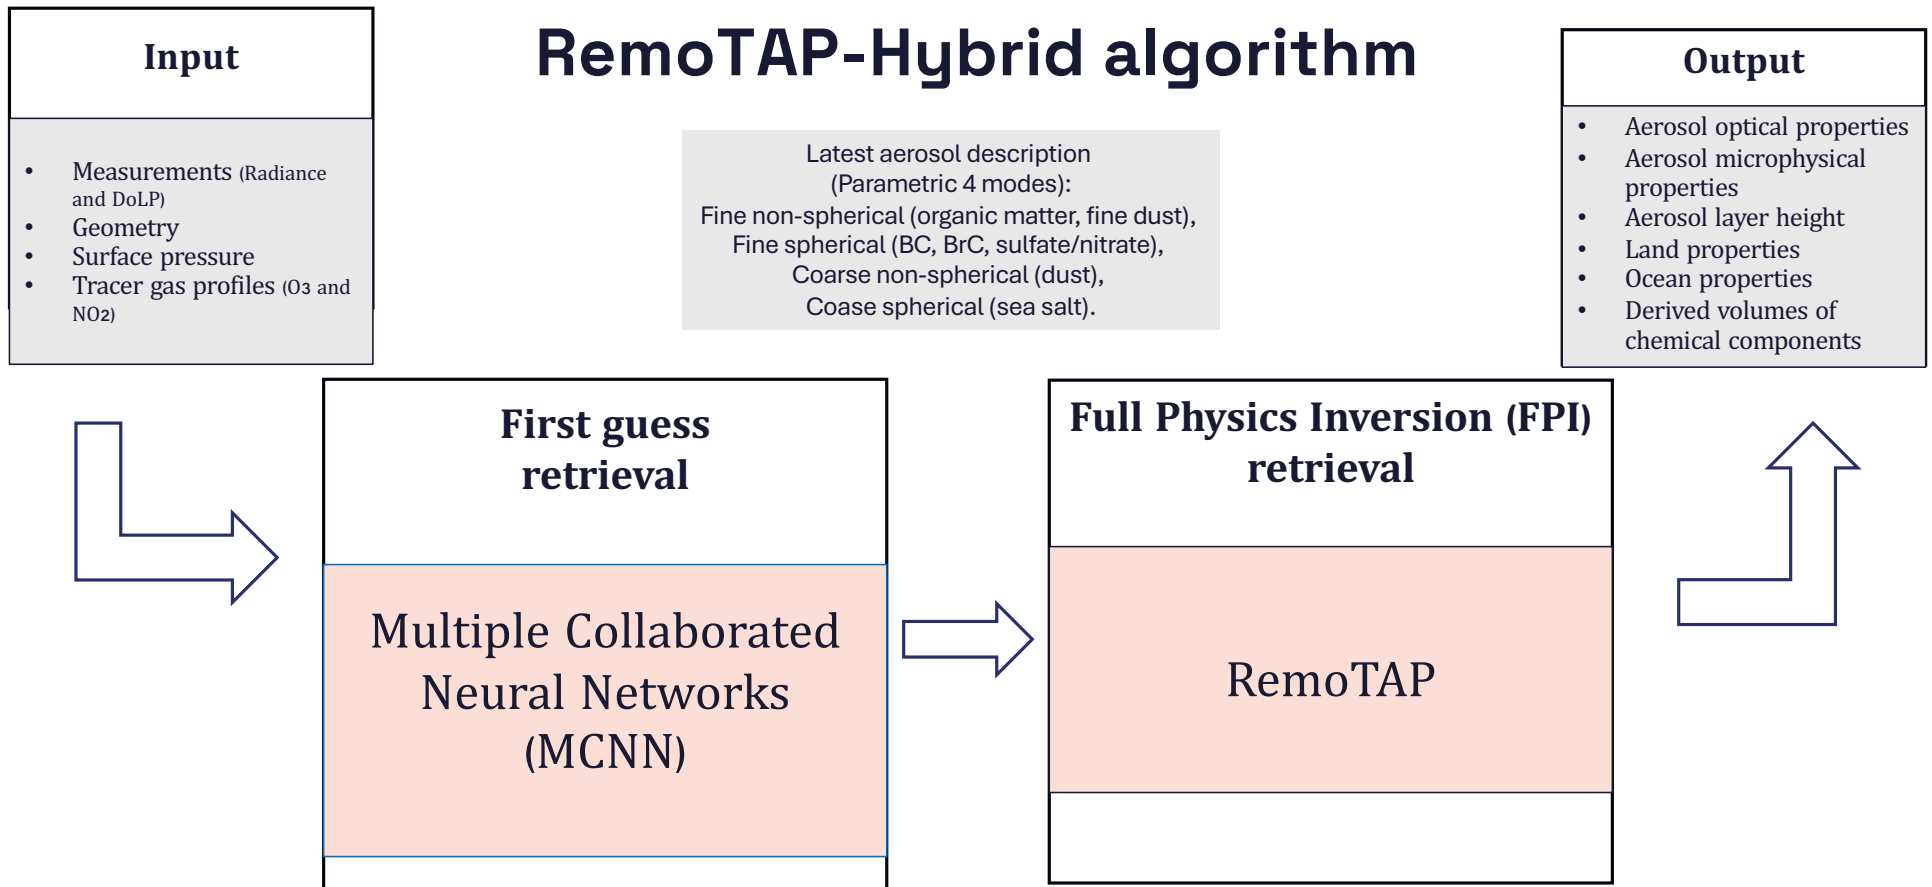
Input

- Measurements (Radiance and DoLP)
- Geometry
- Surface pressure
- Tracer gas profiles ($O_3$ and $NO_2$)

RemoTAP-Hybrid algorithm

Latest aerosol description
(Parametric 4 modes):
Fine non-spherical (organic matter, fine dust),
Fine spherical (BC, BrC, sulfate/nitrate),
Coarse non-spherical (dust),
Coase spherical (sea salt).

Output

- Aerosol optical properties
- Aerosol microphysical properties
- Aerosol layer height
- Land properties
- Ocean properties
- Derived volumes of chemical components

First guess retrieval

Multiple Collaborated Neural Networks (MCNN)

Full Physics Inversion (FPI) retrieval

RemoTAP